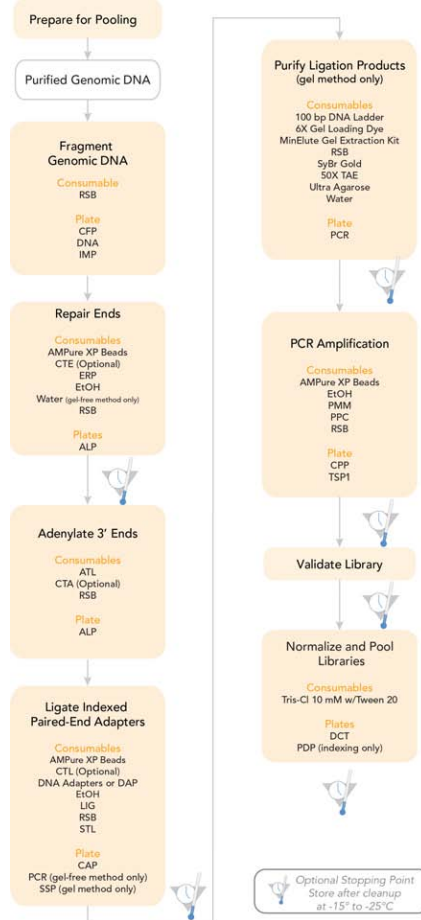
Prepare for Pooling

Purified Genomic DNA

Fragment Genomic DNA

Consumable
RSB

Plate
CFP
DNA
IMP

Repair Ends

Consumables
AMPure XP Beads
CTE (Optional)
ERP
EtOH
Water (gel-free method only)
RSB

Plates
ALP

Adenylate 3' Ends

Consumables
ATL
CTA (Optional)
RSB

Plate
ALP

Ligate Indexed Paired-End Adapters

Consumables
AMPure XP Beads
CTL (Optional)
DNA Adapters or DAP
EtOH
LIG
RSB
STL

Plate
CAP
PCR (gel-free method only)
SSP (gel method only)

Purify Ligation Products
(gel method only)

Consumables
100 bp DNA Ladder
6X Gel Loading Dye
MinElute Gel Extraction Kit
RSB
SyBr Gold
50X TAE
Ultra Agarose
Water

Plate
PCR

PCR Amplification

Consumables
AMPure XP Beads
EtOH
PMM
PPC
RSB

Plate
CPP
TSP1

Validate Library

Normalize and Pool Libraries

Consumables
Tris-Cl 10 mM w/Tween 20

Plates
DCT
PDP (indexing only)

Optional Stopping Point
Store after cleanup
at -15° to -25°C